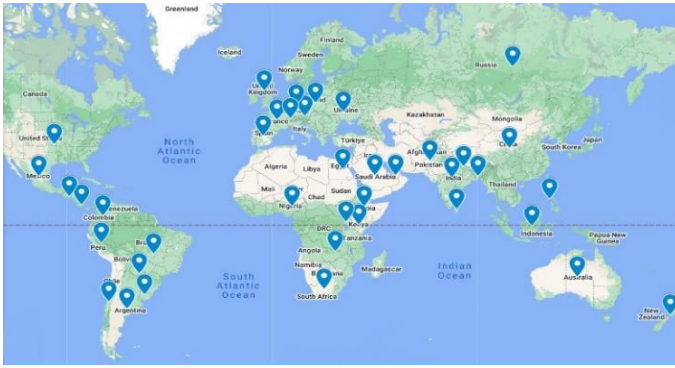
Greenland
Iceland
Sweden
Norway
Russia
Canada
United Kingdom
France
Spain
Ukraine
Kazakhstan
Mongolia
United States
North Atlantic Ocean
Italy
Türkiye
China
South Korea
Japan
Algeria
Libya
Egypt
Afghanistan
Pakistan
Mexico
Mali
Chad
Sudan
Saudi Arabia
India
Thailand
Venezuela
Nigeria
Colombia
DRC
Kenya
Tanzania
Indonesia
Papua New Guinea
Peru
Brazil
Bolivia
Angola
Namibia
Madagascar
South Atlantic Ocean
Indian Ocean
Australia
Chile
Argentina
South Africa
New Zealand